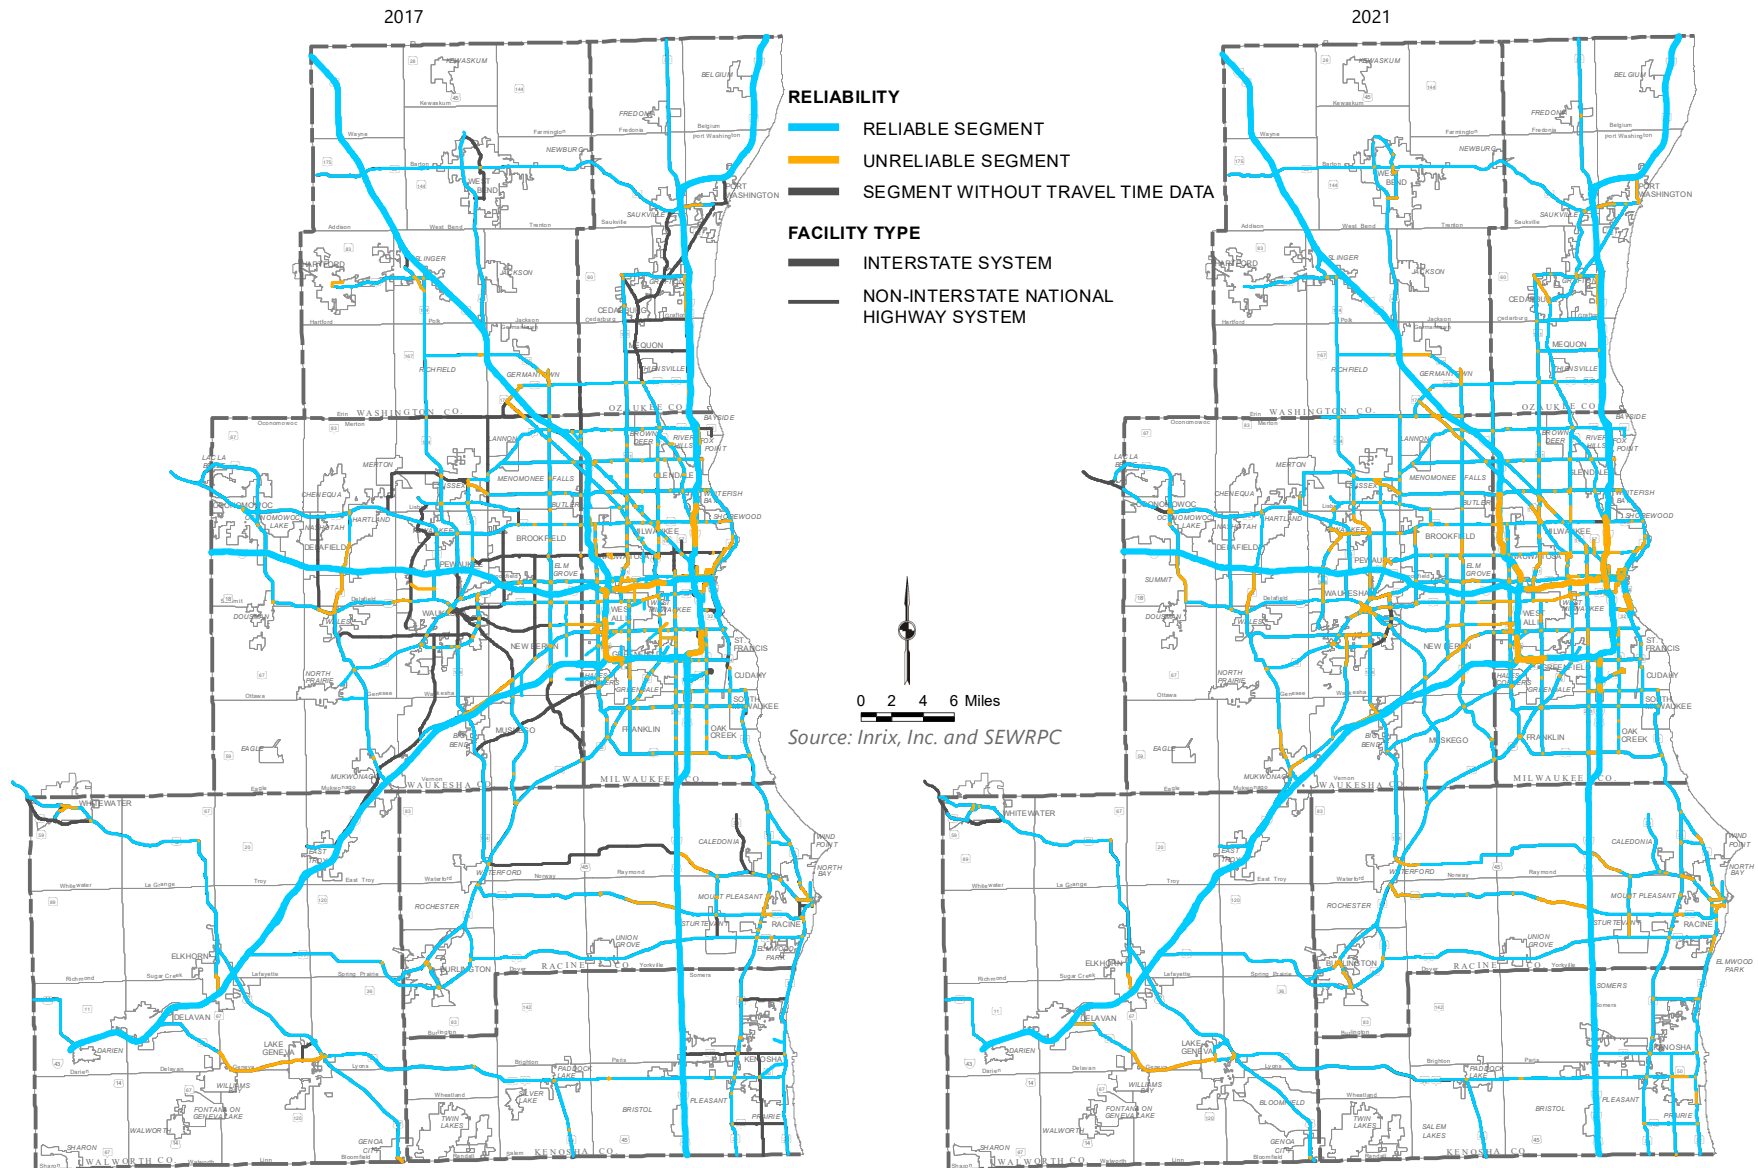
2017

2021

RELIABILITY
RELIABLE SEGMENT
UNRELIABLE SEGMENT
SEGMENT WITHOUT TRAVEL TIME DATA

FACILITY TYPE
INTERSTATE SYSTEM
NON-INTERSTATE NATIONAL HIGHWAY SYSTEM

0 2 4 6 Miles

Source: Inrix, Inc. and SEWRPC

KEWASKUM
BELGIUM
FREDONIA
NEWBURG
WEST BEND
PORT WASHINGTON
SAUKVILLE
SLINGER
HARTFORD
JACKSON
CEDARBURG
GRAFTON
MEQUON
THIENSVILLE
GERMANTOWN
RICHFIELD
WASHINGTON CO.
OZAUKEE CO.
BAYSIDE
BROWN DEER
RIVER HILLS
FOX POINT
GLENDALE
MENOMONEE FALLS
LANNON
MERTON
LAC LA BELLE
CHENEQUA
OCONOMOWOC
OCONOMOWOC LAKE
NASHOTAH
HARTLAND
SUSSEX
PEWAUKEE
BUTLER
WHITEFISH BAY
SHOREWOOD
MILWAUKEE
BROOKFIELD
ELM GROVE
DELAFIELD
SUMMIT
WAUKESHA
WEST ALLIS
WEST MILWAUKEE
DOUSMAN
WALES
NEW BERLIN
ST. FRANCIS
CUDAHY
GREENFIELD
HALES CORNERS
GREENDALE
SOUTH MILWAUKEE
NORTH PRAIRIE
BIG BEND
MUSKEGO
FRANKLIN
OAK CREEK
EAGLE
MUKWONAGO
WAUKESHA CO.
MILWAUKEE CO.
WHITEWATER
EAST TROY
CALEDONIA
WIND POINT
NORTH BAY
WATERFORD
ROCHESTER
MOUNT PLEASANT
RACINE
STURTEVANT
UNION GROVE
ELMWOOD PARK
ELKHORN
BURLINGTON
RACINE CO.
SOMERS
DELAVAN
DARIEN
LAKE GENEVA
WILLIAMS BAY
FONTANA ON GENEVA LAKE
WALWORTH
SHARON
WALWORTH CO.
GENOA CITY
PADDOCK LAKE
SILVER LAKE
TWIN LAKES
BRISTOL
PLEASANT PRAIRIE
KENOSHA
SALEM LAKES
KENOSHA CO.